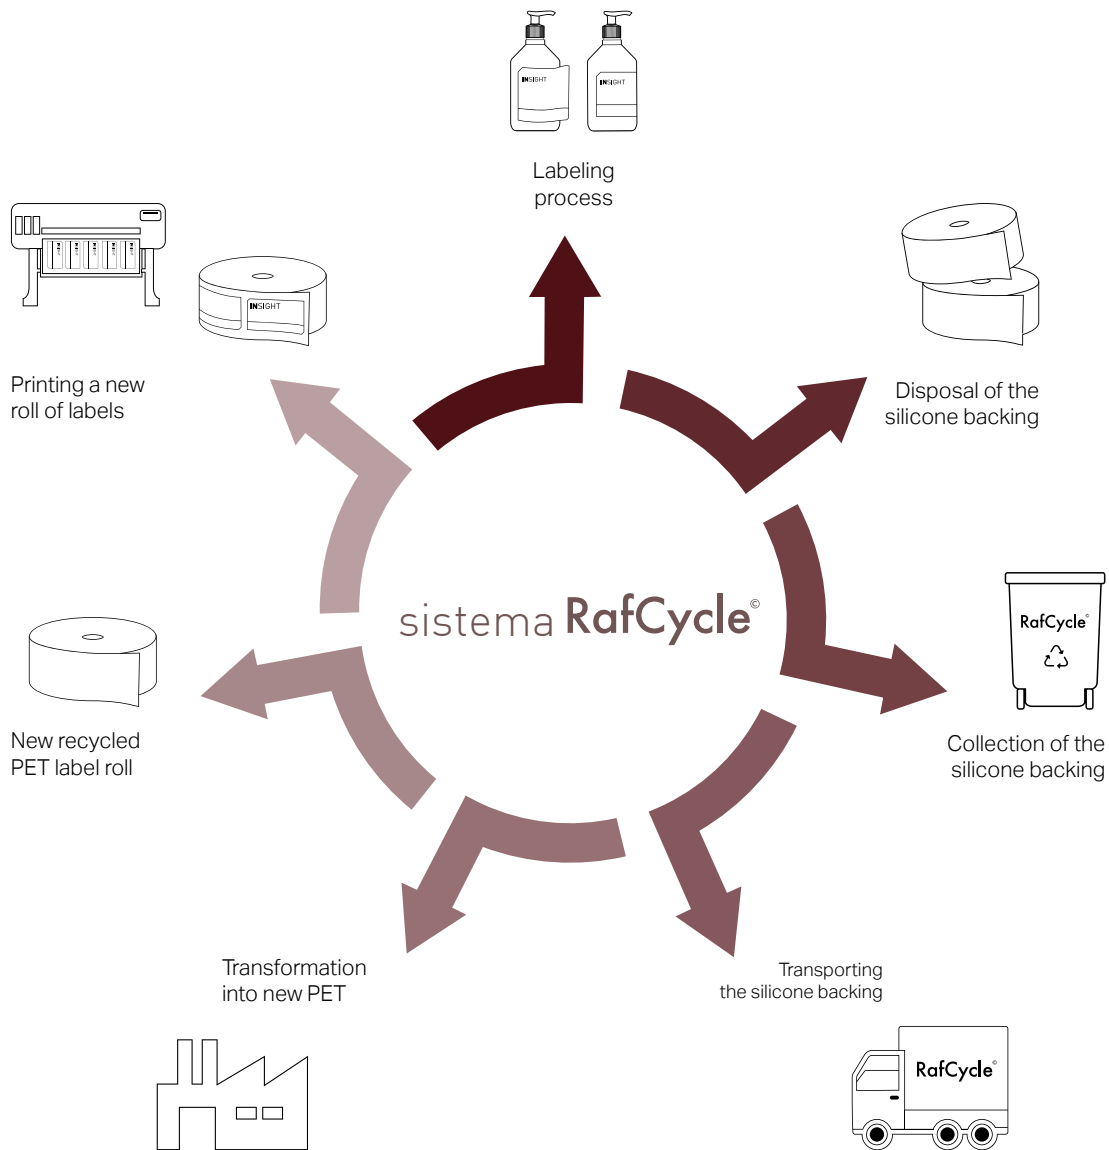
INSIGHT

INSIGHT

Labeling process

INSIGHT

Printing a new roll of labels

Disposal of the silicone backing

sistema RafCycle©

RafCycle®

Collection of the silicone backing

New recycled PET label roll

Transformation into new PET

Transporting the silicone backing

RafCycle®